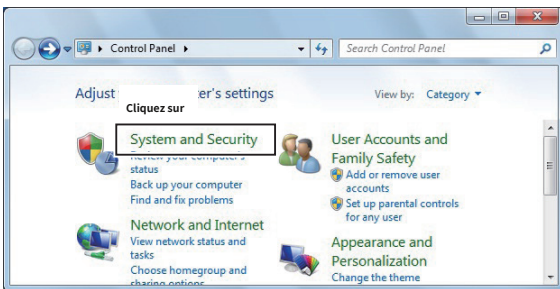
Control Panel ▸

Search Control Panel

Adjust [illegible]er's settings

Cliquez sur

View by: Category ▾

System and Security
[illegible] your computer's status
Back up your computer
Find and fix problems

Network and Internet
View network status and tasks
Choose homegroup and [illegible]

User Accounts and Family Safety
Add or remove user accounts
Set up parental controls for any user

Appearance and Personalization
Change the theme